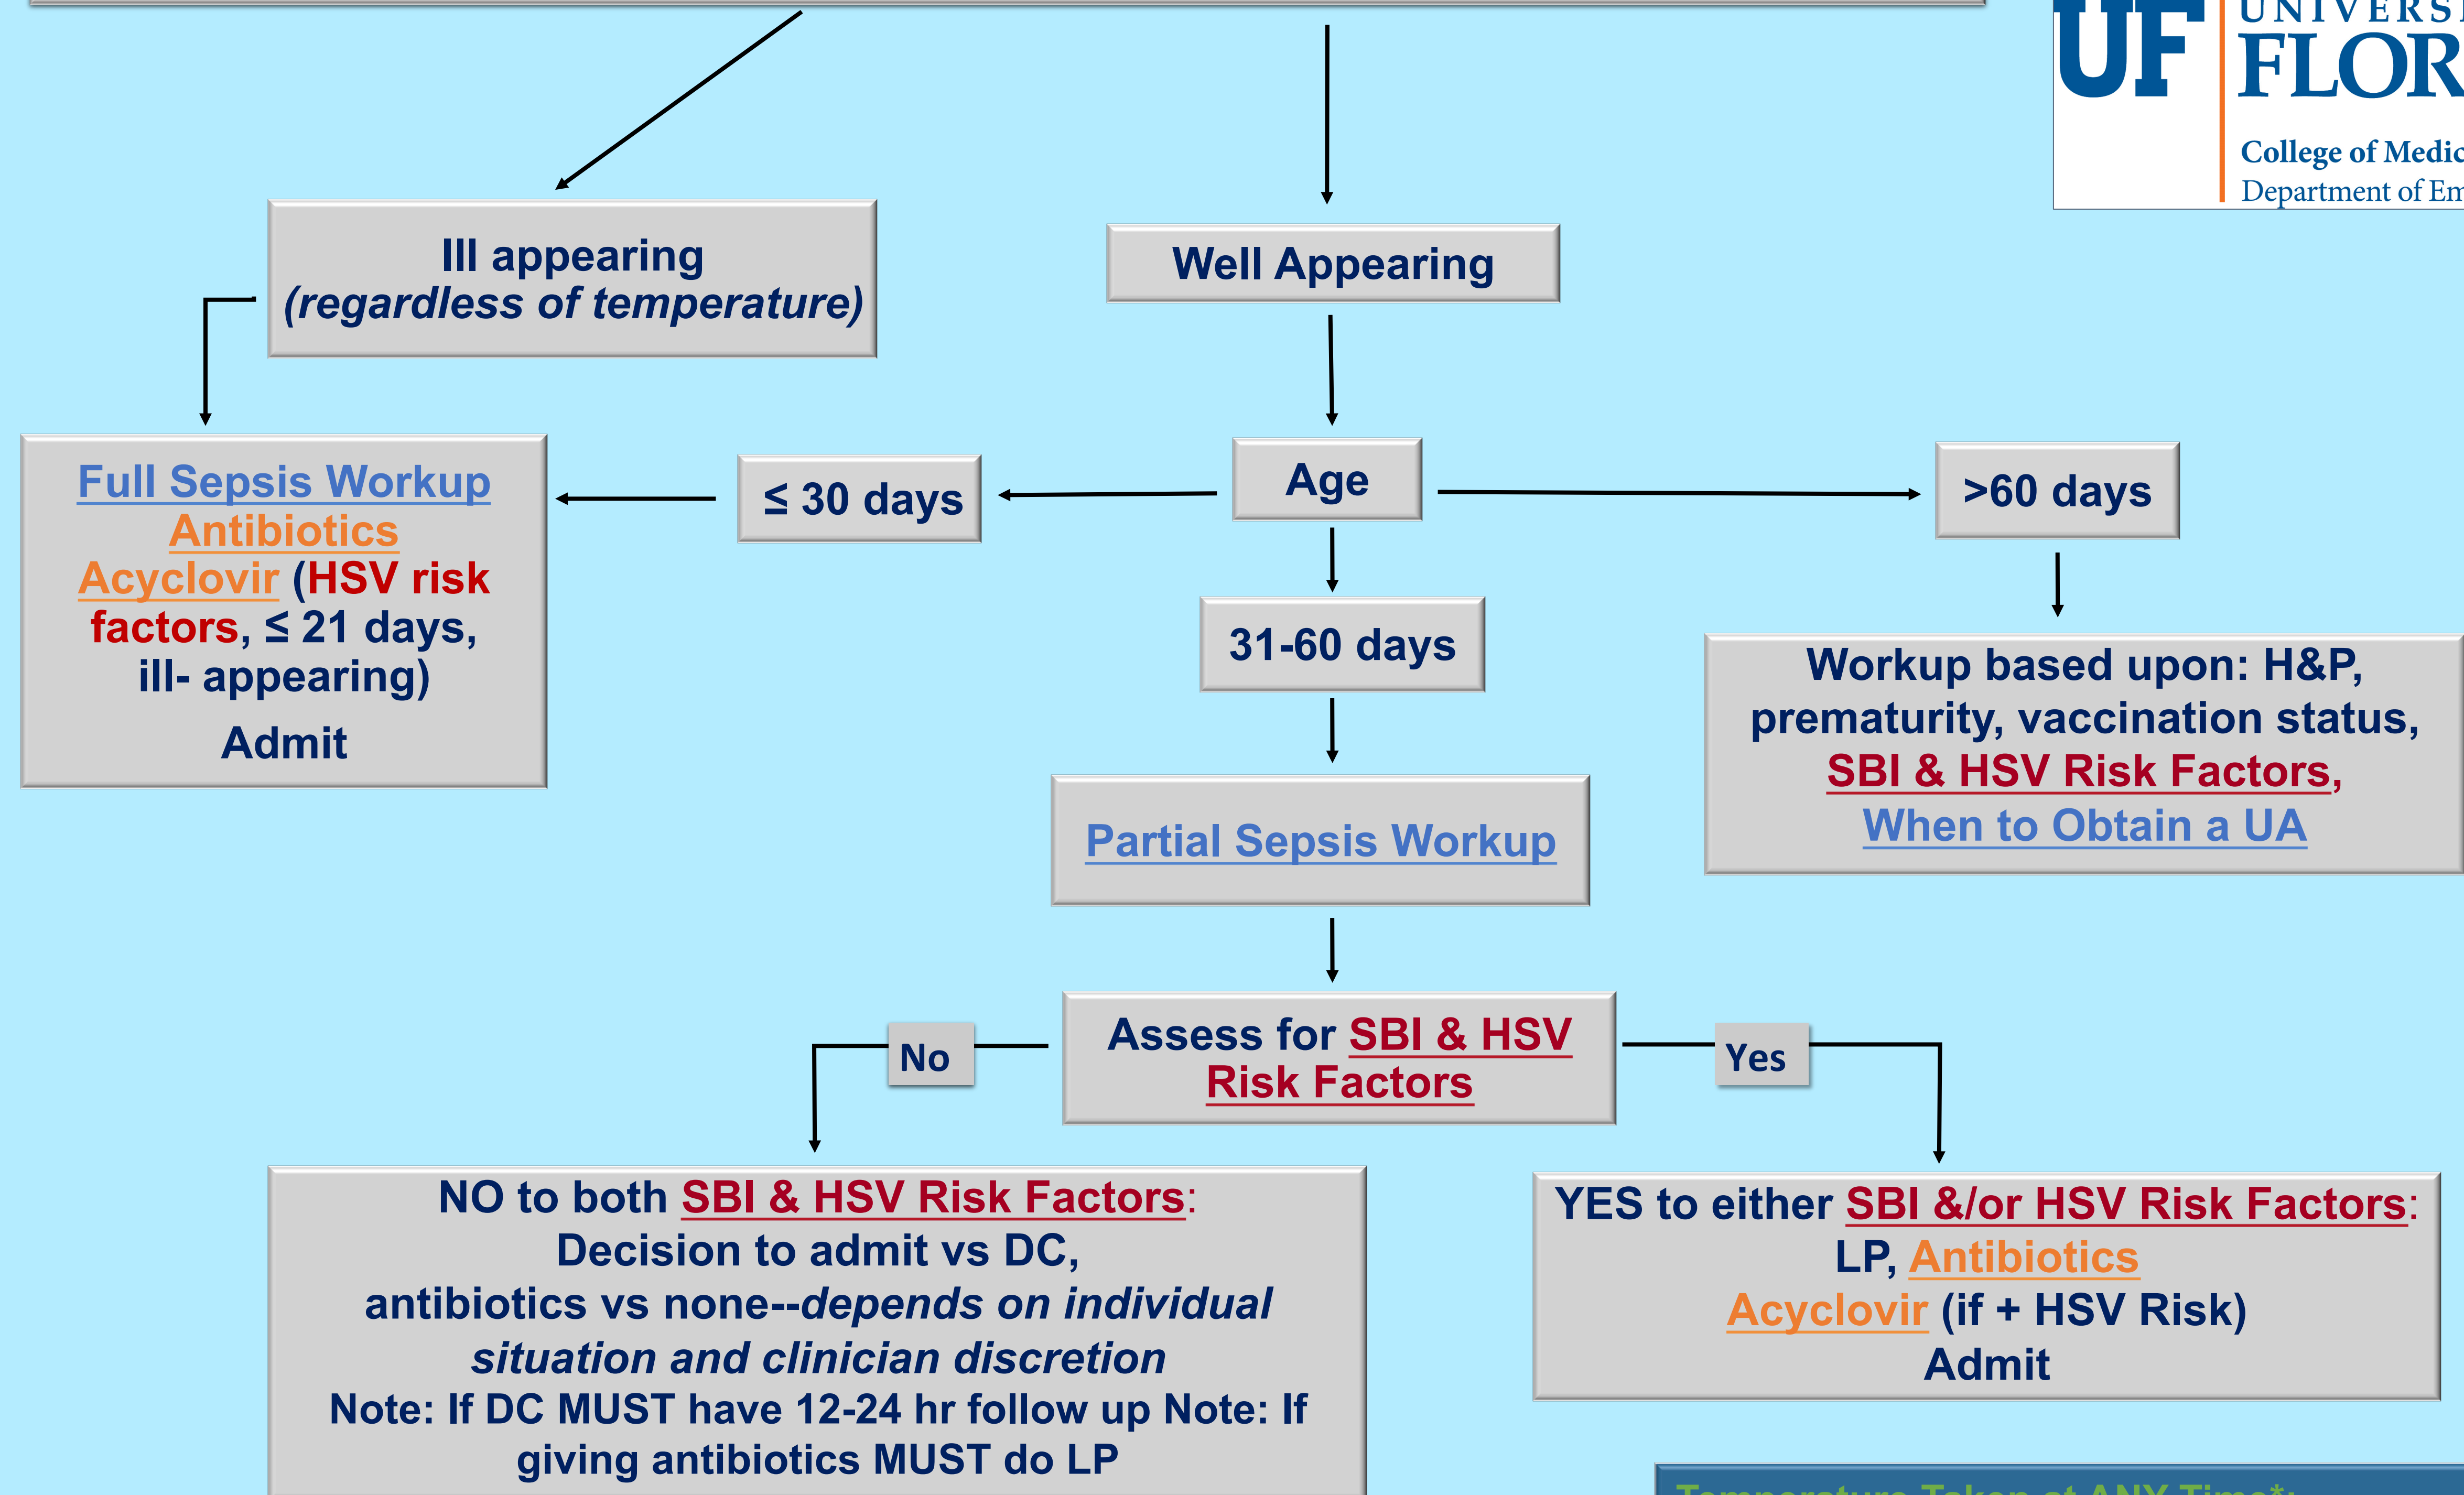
UF UNIVERSI FLOR
College of Medic
Department of Em

Ill appearing
(regardless of temperature)

Well Appearing

Full Sepsis Workup
Antibiotics
Acyclovir (HSV risk factors, ≤ 21 days, ill- appearing)
Admit

≤ 30 days

Age

>60 days

31-60 days

Workup based upon: H&P, prematurity, vaccination status, SBI & HSV Risk Factors, When to Obtain a UA

Partial Sepsis Workup

No

Assess for SBI & HSV Risk Factors

Yes

NO to both SBI & HSV Risk Factors:
Decision to admit vs DC,
antibiotics vs none--depends on individual situation and clinician discretion
Note: If DC MUST have 12-24 hr follow up Note: If giving antibiotics MUST do LP

YES to either SBI &/or HSV Risk Factors:
LP, Antibiotics
Acyclovir (if + HSV Risk)
Admit

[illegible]